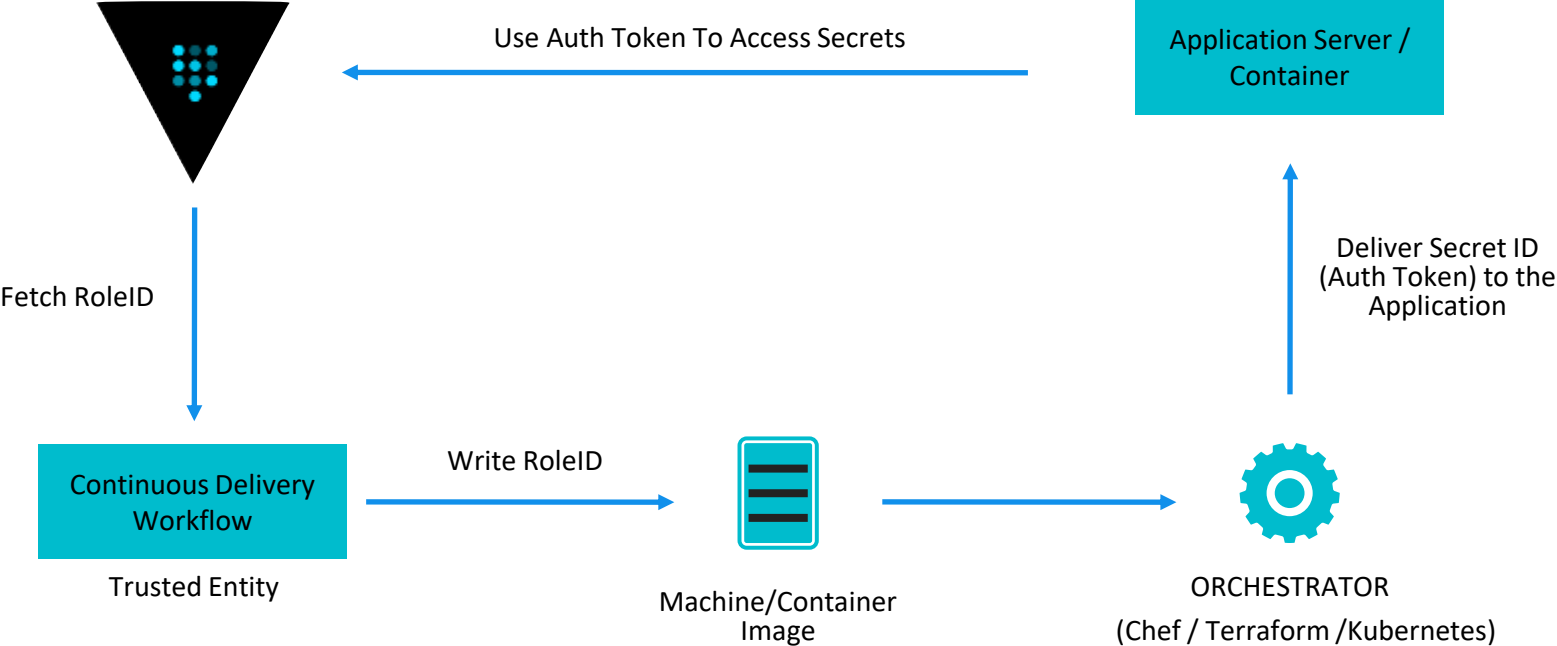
Use Auth Token To Access Secrets

Application Server / Container

Fetch RoleID

Deliver Secret ID (Auth Token) to the Application

Continuous Delivery Workflow

Trusted Entity

Write RoleID

Machine/Container Image

ORCHESTRATOR

(Chef / Terraform /Kubernetes)